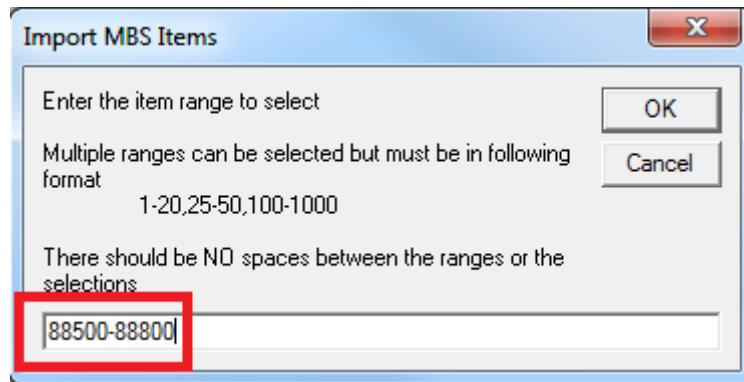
Import MBS Items

X

Enter the item range to select

OK

Cancel

Multiple ranges can be selected but must be in following format
1-20,25-50,100-1000

There should be NO spaces between the ranges or the selections

88500-88800